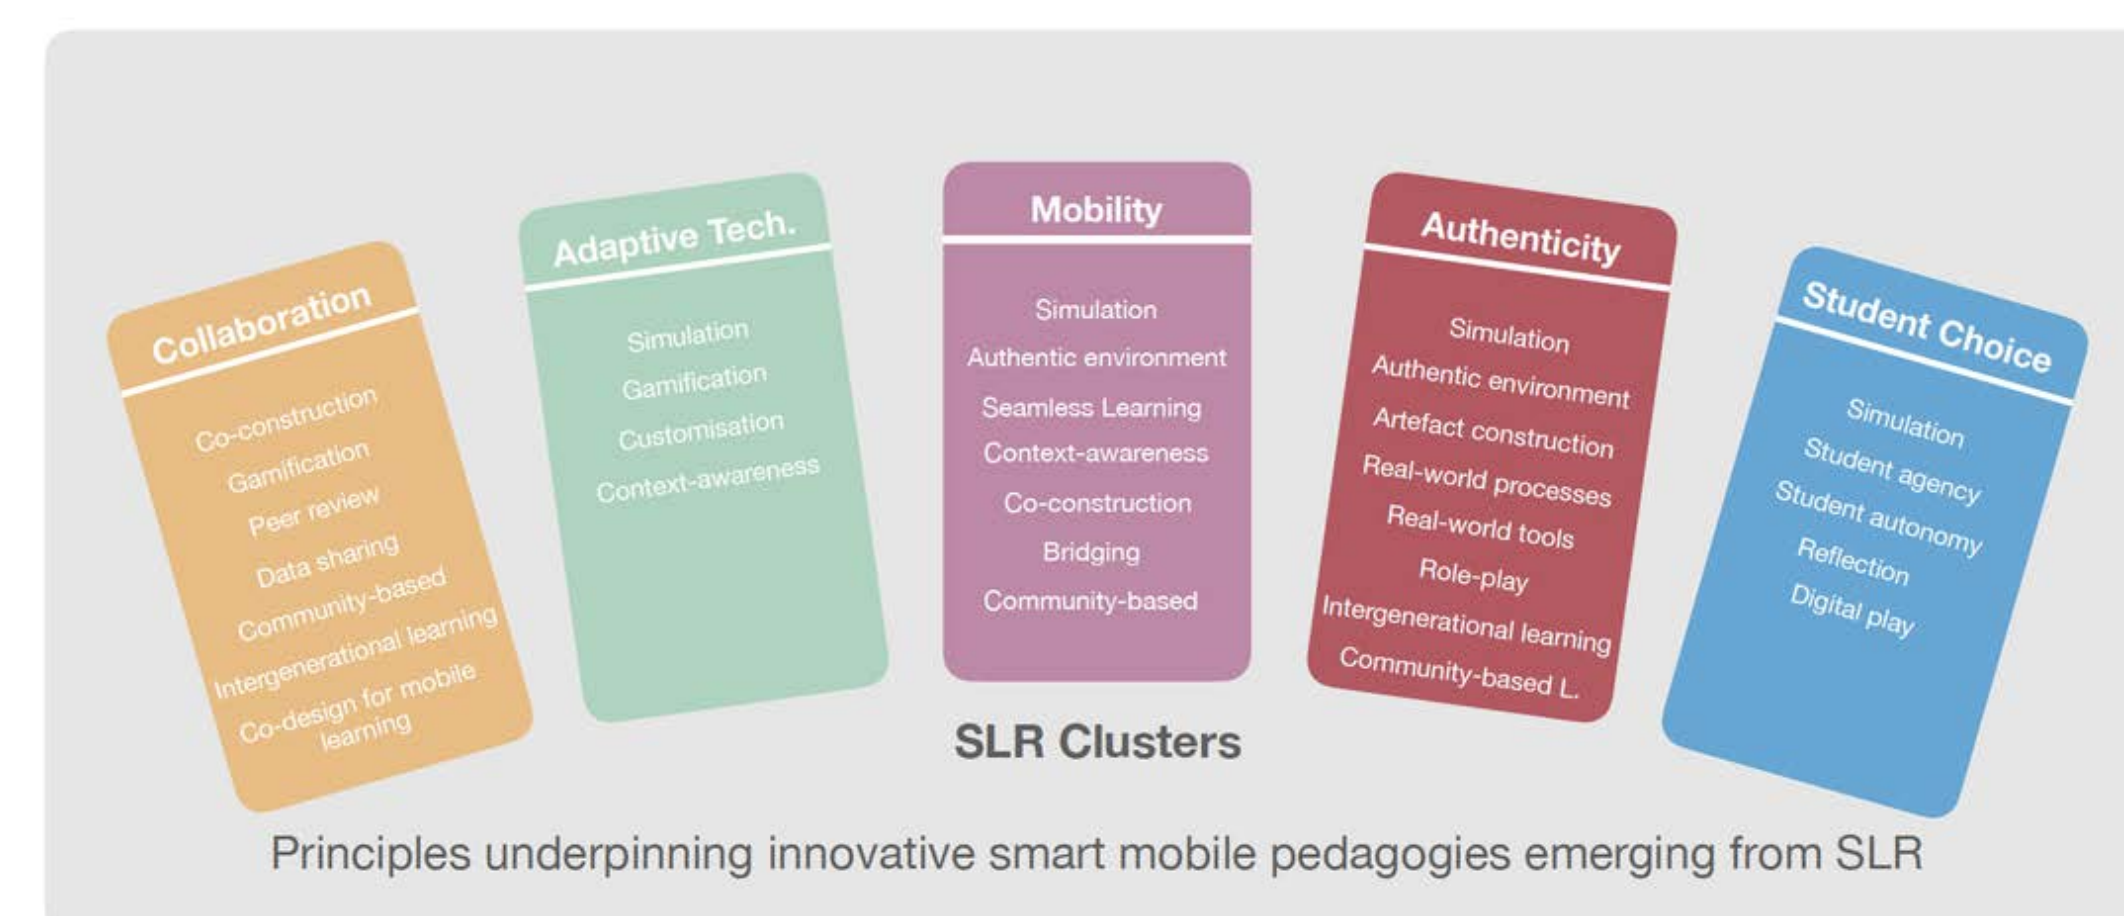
Collaboration

Co-construction
Gamification
Peer review
Data sharing
Community-based
Intergenerational learning
Co-design for mobile learning

Adaptive Tech.

Simulation
Gamification
Customisation
Context-awareness

Mobility

Simulation
Authentic environment
Seamless Learning
Context-awareness
Co-construction
Bridging
Community-based

Authenticity

Simulation
Authentic environment
Artefact construction
Real-world processes
Real-world tools
Role-play
Intergenerational learning
Community-based L.

Student Choice

Simulation
Student agency
Student autonomy
Reflection
Digital play

SLR Clusters

Principles underpinning innovative smart mobile pedagogies emerging from SLR